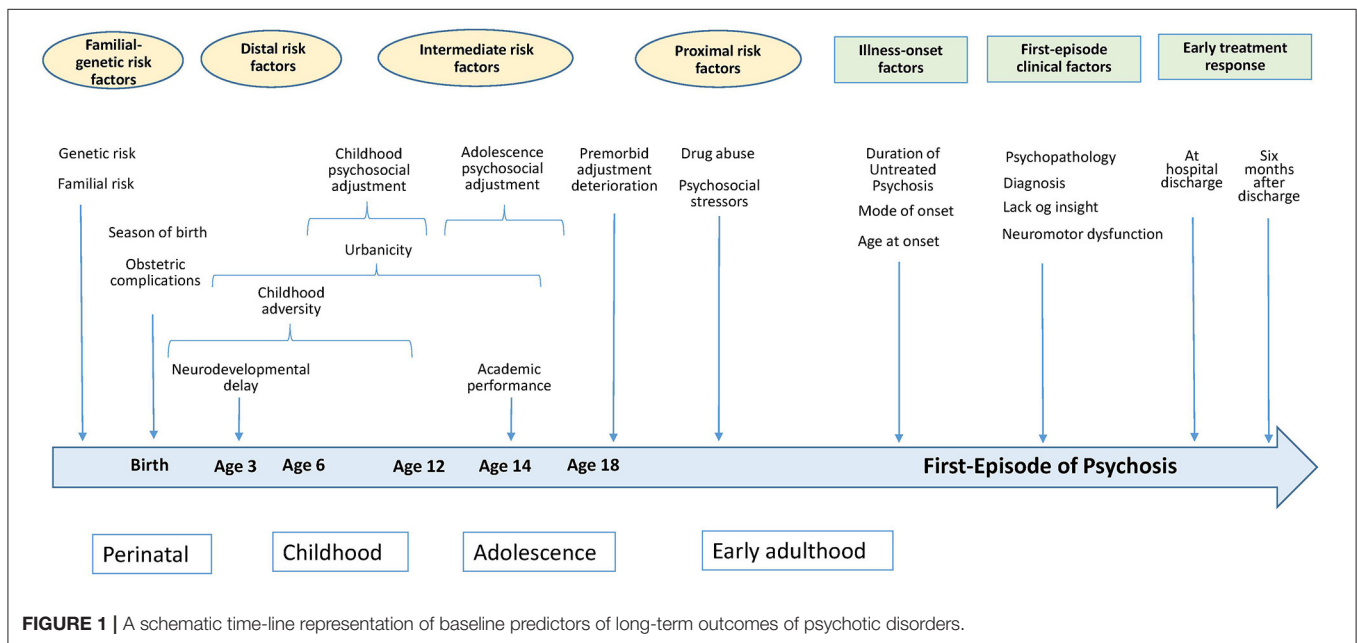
Familial-genetic risk factors

Distal risk factors

Intermediate risk factors

Proximal risk factors

Illness-onset factors

First-episode clinical factors

Early treatment response

Genetic risk

Familial risk

Season of birth

Obstetric complications

Childhood psychosocial adjustment

Urbanicity

Childhood adversity

Neurodevelopmental delay

Adolescence psychosocial adjustment

Academic performance

Premorbid adjustment deterioration

Drug abuse

Psychosocial stressors

Duration of Untreated Psychosis

Mode of onset

Age at onset

Psychopathology

Diagnosis

Lack og insight

Neuromotor dysfunction

At hospital discharge

Six months after discharge

Birth Age 3 Age 6 Age 12 Age 14 Age 18 First-Episode of Psychosis

Perinatal

Childhood

Adolescence

Early adulthood

FIGURE 1 | A schematic time-line representation of baseline predictors of long-term outcomes of psychotic disorders.